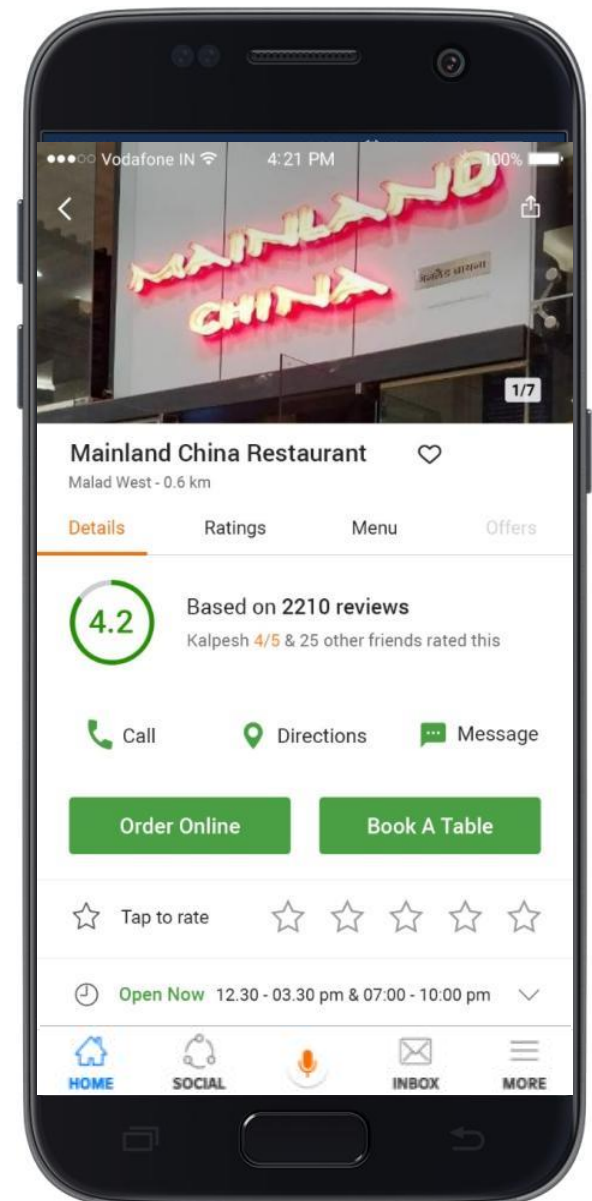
●●●○○ Vodafone IN 4:21 PM 100%

MAINLAND CHINA

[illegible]

1/7

Mainland China Restaurant
Malad West - 0.6 km

Details Ratings Menu Offers

4.2 Based on 2210 reviews
Kalpesh 4/5 & 25 other friends rated this

Call Directions Message

Order Online Book A Table

Tap to rate

Open Now 12.30 - 03.30 pm & 07:00 - 10:00 pm

HOME SOCIAL INBOX MORE